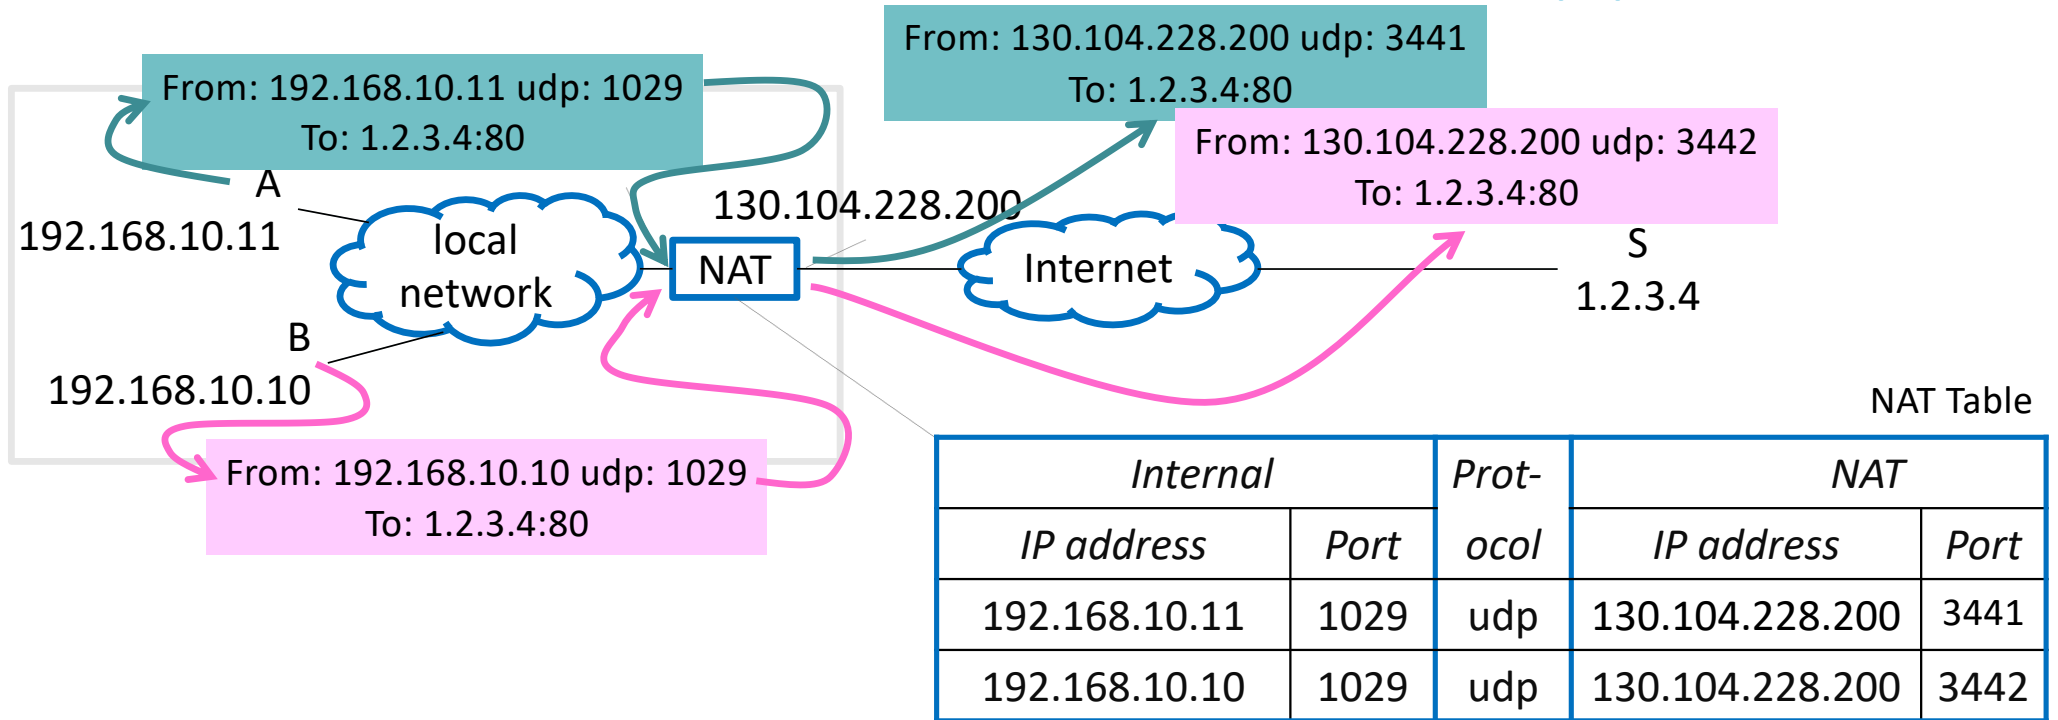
From: 192.168.10.11 udp: 1029
To: 1.2.3.4:80

From: 130.104.228.200 udp: 3441
To: 1.2.3.4:80

From: 130.104.228.200 udp: 3442
To: 1.2.3.4:80

A
192.168.10.11

local network

130.104.228.200

NAT

Internet

S
1.2.3.4

B
192.168.10.10

From: 192.168.10.10 udp: 1029
To: 1.2.3.4:80

NAT Table

| Internal | | Prot-ocol | NAT | |
|---|---|---|---|---|
| IP address | Port | | IP address | Port |
| 192.168.10.11 | 1029 | udp | 130.104.228.200 | 3441 |
| 192.168.10.10 | 1029 | udp | 130.104.228.200 | 3442 |